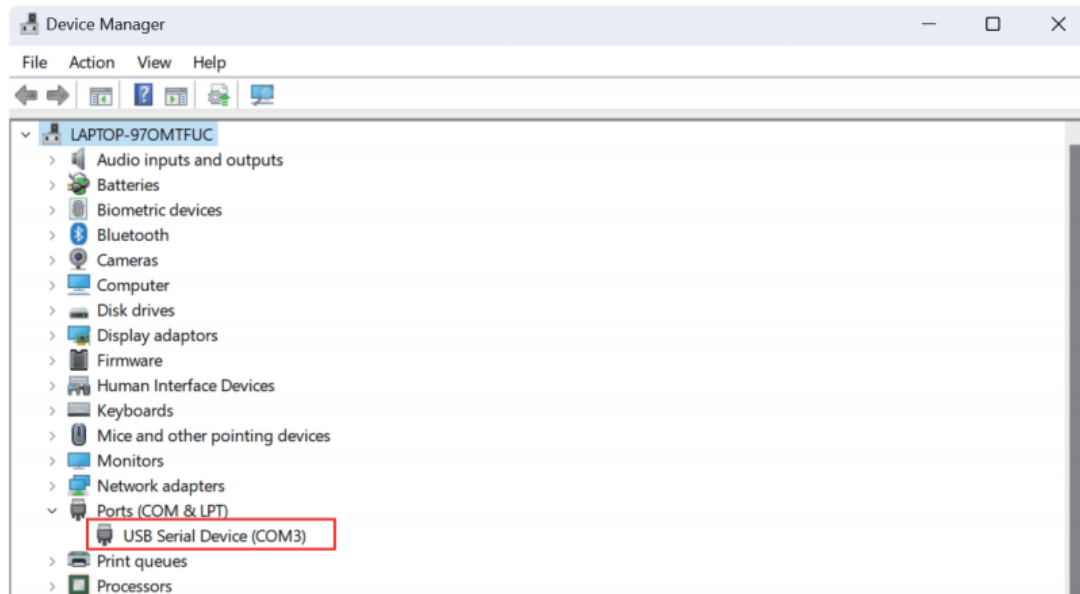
Device Manager

File Action View Help

LAPTOP-97OMTFUC
Audio inputs and outputs
Batteries
Biometric devices
Bluetooth
Cameras
Computer
Disk drives
Display adaptors
Firmware
Human Interface Devices
Keyboards
Mice and other pointing devices
Monitors
Network adapters
Ports (COM & LPT)
USB Serial Device (COM3)
Print queues
Processors